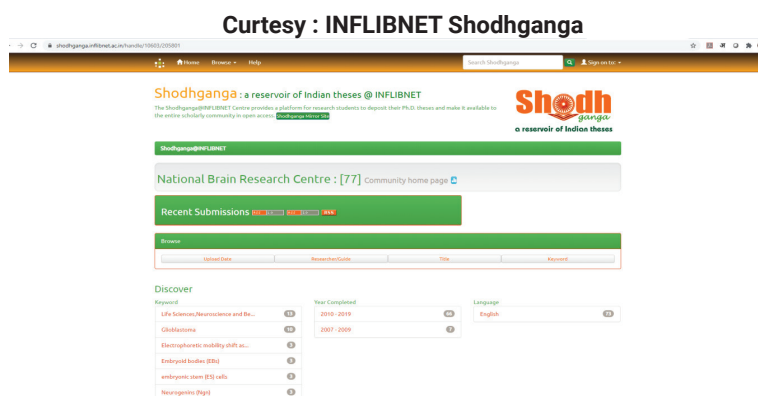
Curtesy : INFLIBNET Shodhganga

shodhganga.inflibnet.ac.in/handle/10603/205801

Home Browse Help

Search Shodhganga

Sign on to:

Shodhganga : a reservoir of Indian theses @ INFLIBNET

The Shodhganga@INFLIBNET Centre provides a platform for research students to deposit their Ph.D. theses and make it available to the entire scholarly community in open access. Shodhganga Mirror Site

Shodh ganga
a reservoir of Indian theses

Shodhganga@INFLIBNET

National Brain Research Centre : [77] Community home page

Recent Submissions RSS

Browse

Upload Date | Researcher/Guide | Title | Keyword

Discover

Keyword
Life Sciences,Neuroscience and Be... 13
Glioblastoma 10
Electrophoretic mobility shift as... 3
Embryoid bodies (EBs) 3
embryonic stem (ES) cells 3
Neurogenins (Ngn) 3

Year Completed
2010 - 2019 66
2007 - 2009 7

Language
English 73